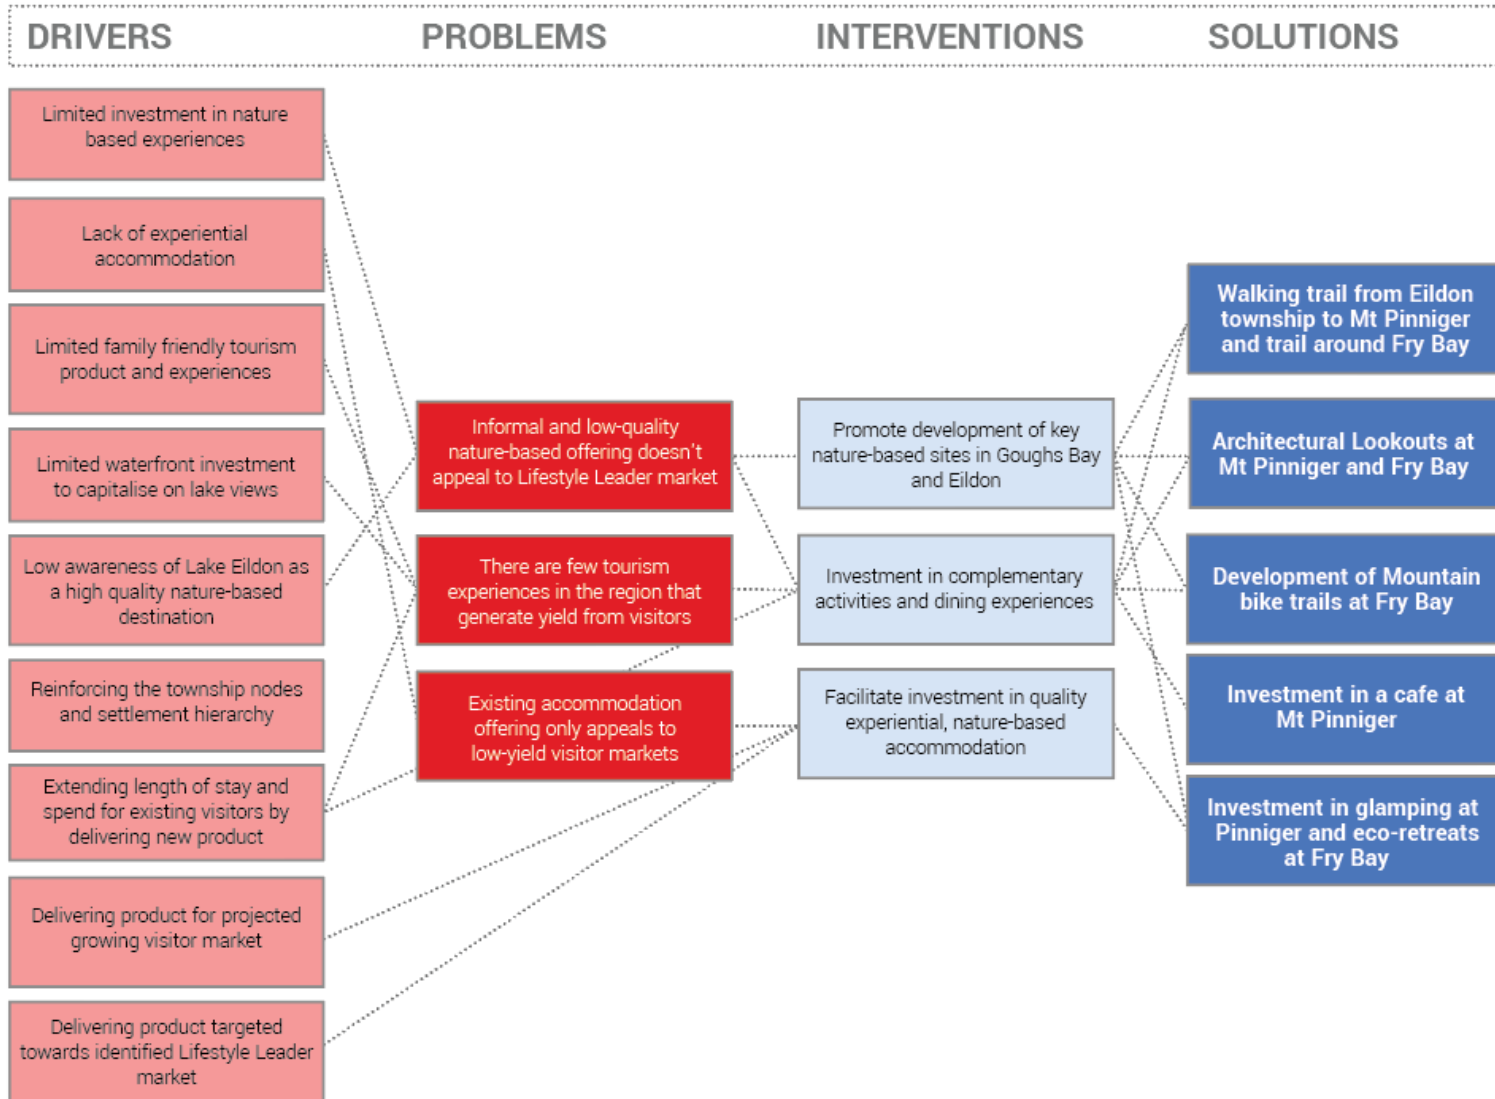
DRIVERS

PROBLEMS

INTERVENTIONS

SOLUTIONS

Limited investment in nature based experiences

Lack of experiential accommodation

Limited family friendly tourism product and experiences

Limited waterfront investment to capitalise on lake views

Low awareness of Lake Eildon as a high quality nature-based destination

Reinforcing the township nodes and settlement hierarchy

Extending length of stay and spend for existing visitors by delivering new product

Delivering product for projected growing visitor market

Delivering product targeted towards identified Lifestyle Leader market

Informal and low-quality nature-based offering doesn't appeal to Lifestyle Leader market

There are few tourism experiences in the region that generate yield from visitors

Existing accommodation offering only appeals to low-yield visitor markets

Promote development of key nature-based sites in Goughs Bay and Eildon

Investment in complementary activities and dining experiences

Facilitate investment in quality experiential, nature-based accommodation

Walking trail from Eildon township to Mt Pinniger and trail around Fry Bay

Architectural Lookouts at Mt Pinniger and Fry Bay

Development of Mountain bike trails at Fry Bay

Investment in a cafe at Mt Pinniger

Investment in glamping at Pinniger and eco-retreats at Fry Bay